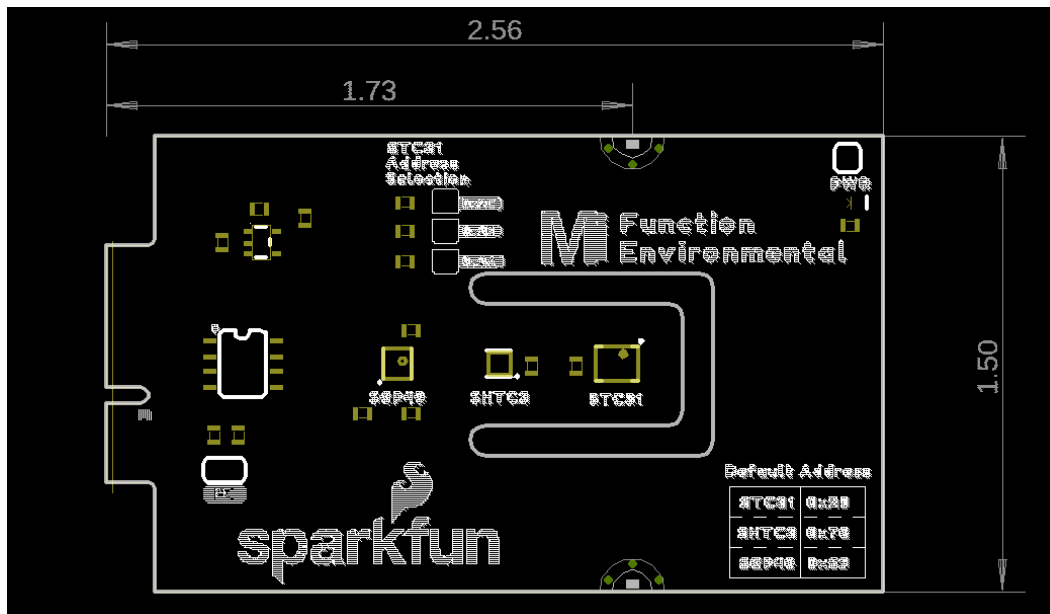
2.56

1.73

STC31 Address Selection

0x2C

0x2B

0x2A

M Function Environmental

PWR

1.50

SGP40

SHTC3

STC31

Default Address

| STC31 | 0x29 |
|---|---|
| SHTC3 | 0x70 |
| SGP40 | 0x59 |

I2C

sparkfun